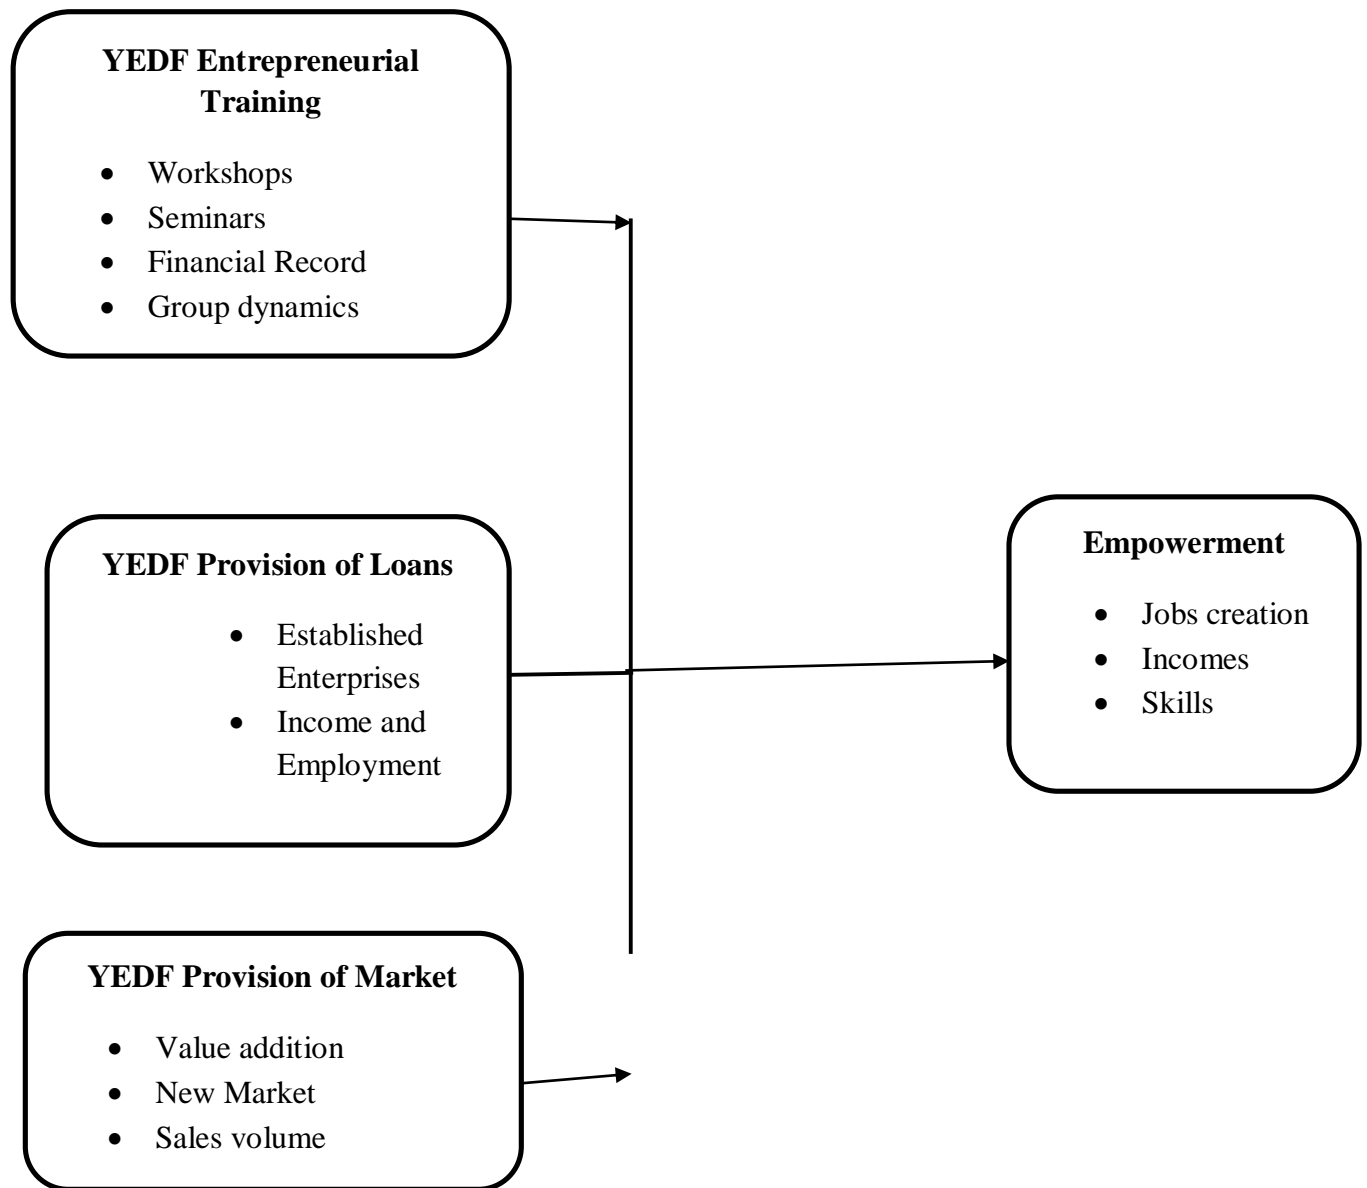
YEDF Entrepreneurial Training

- Workshops
- Seminars
- Financial Record
- Group dynamics

YEDF Provision of Loans

- Established Enterprises
- Income and Employment

YEDF Provision of Market

- Value addition
- New Market
- Sales volume

Empowerment

- Jobs creation
- Incomes
- Skills